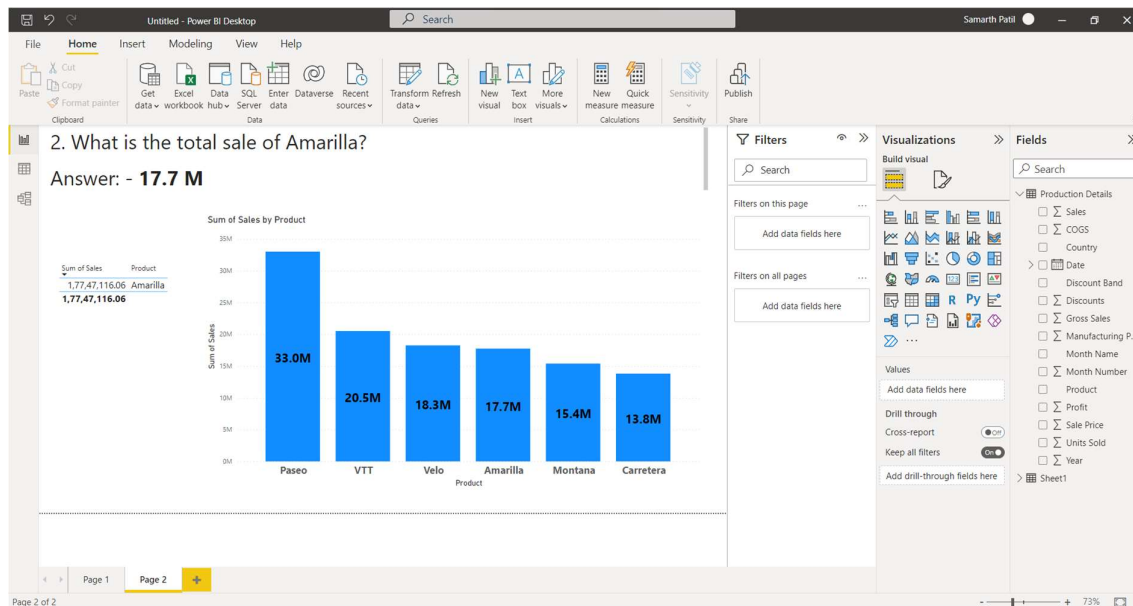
Untitled - Power BI Desktop
Search
Samarth Patil

File Home Insert Modeling View Help

Cut
Copy
Paste
Format painter
Clipboard
Get data
Excel workbook
Data hub
SQL Server
Enter data
Dataverse
Recent sources
Data
Transform data
Refresh
Queries
New visual
Text box
More visuals
Insert
New measure
Quick measure
Calculations
Sensitivity
Sensitivity
Publish
Share

2. What is the total sale of Amarilla?

Answer: - **17.7 M**

| Sum of Sales | Product |
|---|---|
| 1,77,47,116.06 | Amarilla |
| 1,77,47,116.06 | |

Sum of Sales by Product
35M
30M
25M
20M
15M
10M
5M
0M
Sum of Sales
33.0M
20.5M
18.3M
17.7M
15.4M
13.8M
Paseo
VTT
Velo
Amarilla
Montana
Carretera
Product

Filters
Search
Filters on this page
Add data fields here
Filters on all pages
Add data fields here

Visualizations
Build visual
R Py
Values
Add data fields here
Drill through
Cross-report
Off
Keep all filters
On
Add drill-through fields here

Fields
Search
Production Details
$\sum$ Sales
$\sum$ COGS
Country
Date
Discount Band
$\sum$ Discounts
$\sum$ Gross Sales
$\sum$ Manufacturing P...
Month Name
$\sum$ Month Number
Product
$\sum$ Profit
$\sum$ Sale Price
$\sum$ Units Sold
$\sum$ Year
Sheet1

Page 1
Page 2
+
Page 2 of 2
73%